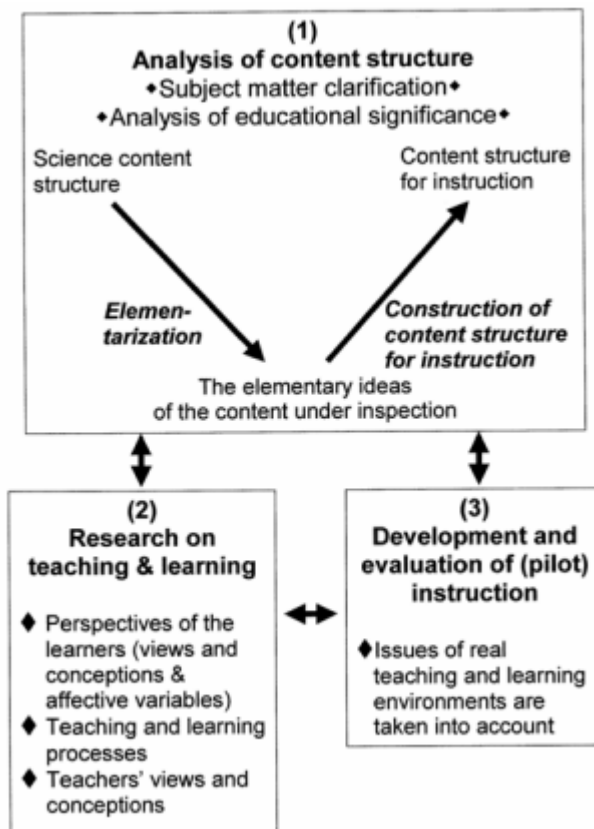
(1)
Analysis of content structure
◆Subject matter clarification◆
◆Analysis of educational significance◆

Science content structure

Content structure for instruction

Elementarization

Construction of content structure for instruction

The elementary ideas of the content under inspection

(2)
Research on teaching & learning

◆ Perspectives of the learners (views and conceptions & affective variables)
◆ Teaching and learning processes
◆ Teachers' views and conceptions

(3)
Development and evaluation of (pilot) instruction

◆Issues of real teaching and learning environments are taken into account